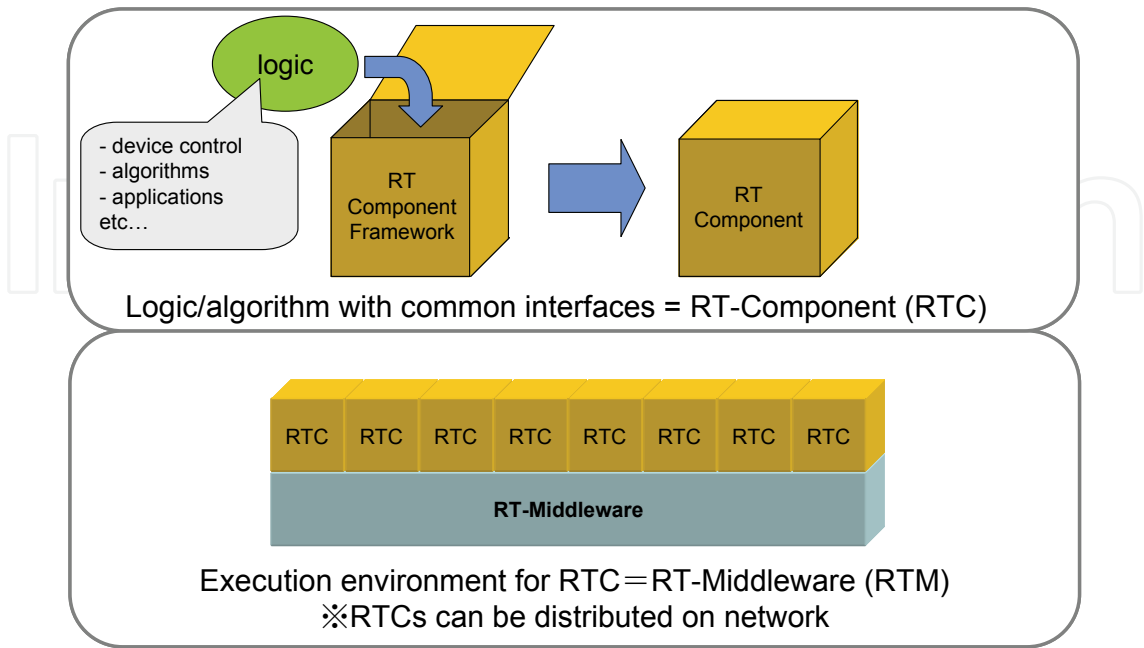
logic

- device control
- algorithms
- applications
etc…

RT Component Framework

RT Component

Logic/algorithm with common interfaces = RT-Component (RTC)

RTC RTC RTC RTC RTC RTC RTC RTC

RT-Middleware

Execution environment for RTC＝RT-Middleware (RTM)
※RTCs can be distributed on network